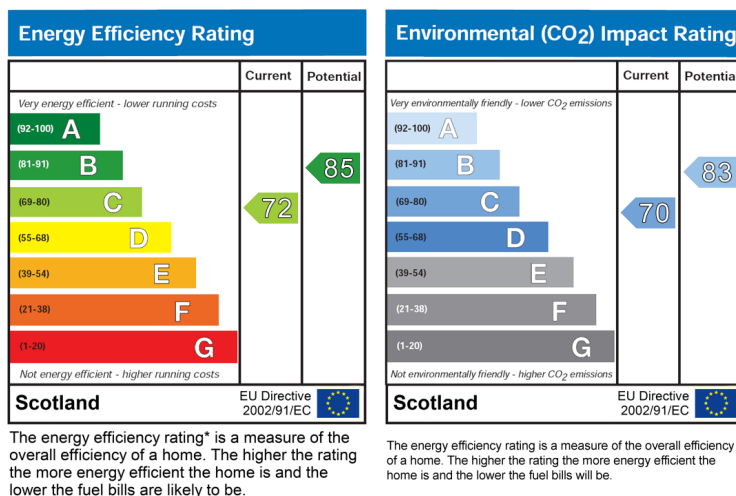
Energy Efficiency Rating

| | Current | Potential |
|---|---|---|
| Very energy efficient - lower running costs | | |
| (92-100) A | | |
| (81-91) B | | 85 |
| (69-80) C | 72 | |
| (55-68) D | | |
| (39-54) E | | |
| (21-38) F | | |
| (1-20) G | | |
| Not energy efficient - higher running costs | | |

Scotland EU Directive 2002/91/EC

The energy efficiency rating* is a measure of the overall efficiency of a home. The higher the rating the more energy efficient the home is and the lower the fuel bills are likely to be.

Environmental ($CO_2$) Impact Rating

| | Current | Potentia |
|---|---|---|
| Very environmentally friendly - lower $CO_2$ emissions | | |
| (92-100) A | | |
| (81-91) B | | 83 |
| (69-80) C | 70 | |
| (55-68) D | | |
| (39-54) E | | |
| (21-38) F | | |
| (1-20) G | | |
| Not environmentally friendly - higher $CO_2$ emissions | | |

Scotland EU Directive 2002/91/EC

The energy efficiency rating is a measure of the overall efficiency of a home. The higher the rating the more energy efficient the home is and the lower the fuel bills will be.